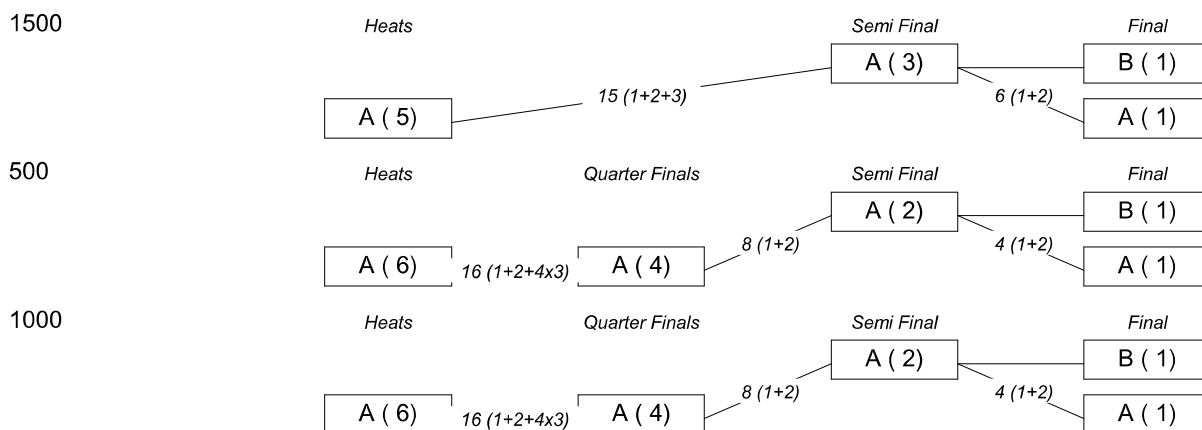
1500

Heats

Semi Final

Final

A ( 3 )

B ( 1 )

15 (1+2+3)

6 (1+2)

A ( 5 )

A ( 1 )

500

Heats

Quarter Finals

Semi Final

Final

A ( 2 )

B ( 1 )

8 (1+2)

4 (1+2)

A ( 6 )

16 (1+2+4x3)

A ( 4 )

A ( 1 )

1000

Heats

Quarter Finals

Semi Final

Final

A ( 2 )

B ( 1 )

8 (1+2)

4 (1+2)

A ( 6 )

16 (1+2+4x3)

A ( 4 )

A ( 1 )